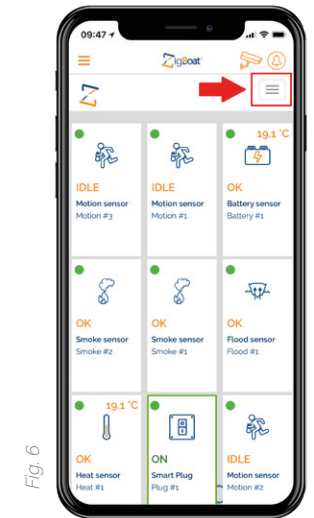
09:47

ZigBoat

19.1 °C

IDLE
Motion sensor
Motion #3

IDLE
Motion sensor
Motion #1

OK
Battery sensor
Battery #1

OK
Smoke sensor
Smoke #2

OK
Smoke sensor
Smoke #1

OK
Flood sensor
Flood #1

19.1 °C

OK
Heat sensor
Heat #1

ON
Smart Plug
Plug #1

IDLE
Motion sensor
Motion #2

Fig. 6